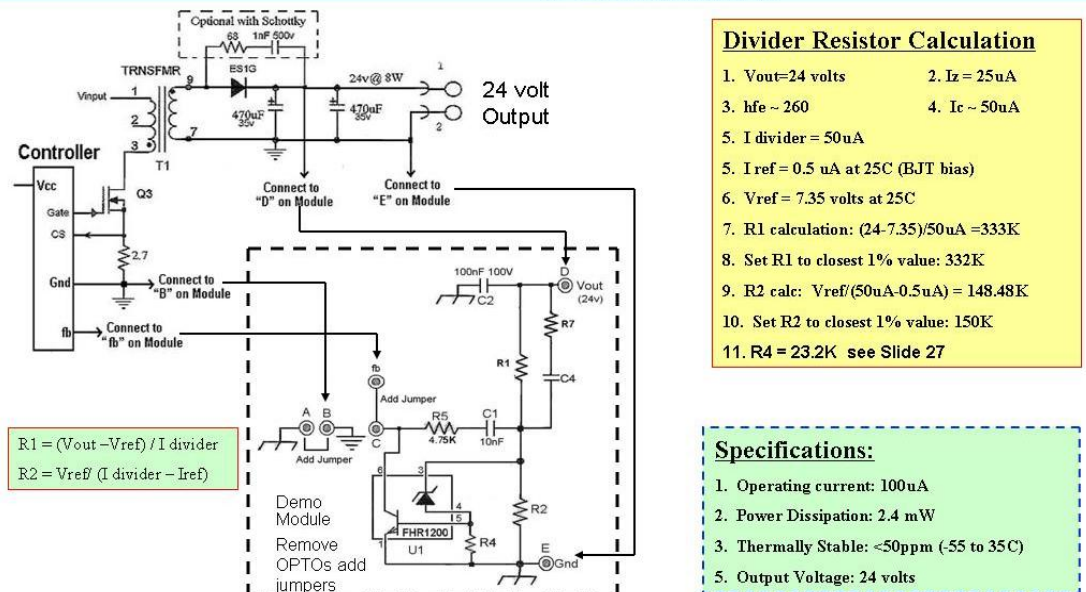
Optional with Schottky
68 1nF 500v
TRNSFMR
ES1G
24v@ 8W
1
24 volt Output
2
Vinput
1
2
3
9
7
T1
470uF 35v
470uF 35v
Controller
Vcc
Gate
CS
Q3
2.7
Gnd
fb
Connect to "D" on Module
Connect to "E" on Module
Connect to "B" on Module
Connect to "fb" on Module
100nF 100V
C2
D
Vout (24v)
R7
R1
C4
fb
Add Jumper
A B
Add Jumper
C
R5 4.75K
C1 10nF
6
3
4
5
1
FHR1200
U1
R4
R2
E
Gnd
Demo Module
Remove OPTOs add jumpers

R1 = (Vout –Vref) / I divider
R2 = Vref/ (I divider – Iref)

Divider Resistor Calculation
1. Vout=24 volts
2. Iz = 25uA
3. hfe ~ 260
4. Ic ~ 50uA
5. I divider = 50uA
5. I ref = 0.5 uA at 25C (BJT bias)
6. Vref = 7.35 volts at 25C
7. R1 calculation: (24-7.35)/50uA =333K
8. Set R1 to closest 1% value: 332K
9. R2 calc: Vref/(50uA-0.5uA) = 148.48K
10. Set R2 to closest 1% value: 150K
11. R4 = 23.2K see Slide 27

Specifications:
1. Operating current: 100uA
2. Power Dissipation: 2.4 mW
3. Thermally Stable: <50ppm (-55 to 35C)
5. Output Voltage: 24 volts